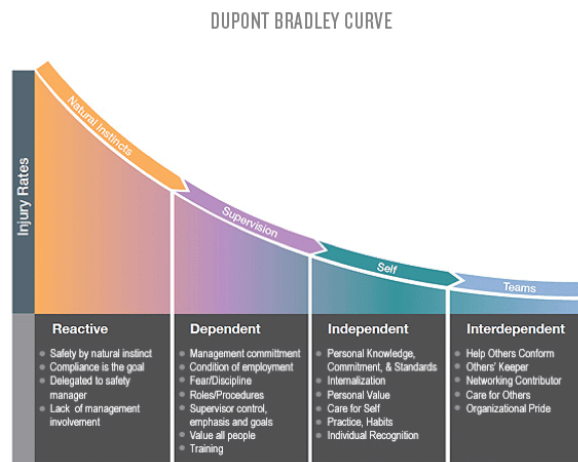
DUPONT BRADLEY CURVE

Injury Rates

Natural Instincts

Supervision

Self

Teams

Reactive
- Safety by natural instinct
- Compliance is the goal
- Delegated to safety manager
- Lack of management involvement

Dependent
- Management committment
- Condition of employment
- Fear/Discipline
- Roles/Procedures
- Supervisor control, emphasis and goals
- Value all people
- Training

Independent
- Personal Knowledge, Commitment, & Standards
- Internalization
- Personal Value
- Care for Self
- Practice, Habits
- Individual Recognition

Interdependent
- Help Others Conform
- Others' Keeper
- Networking Contributor
- Care for Others
- Organizational Pride